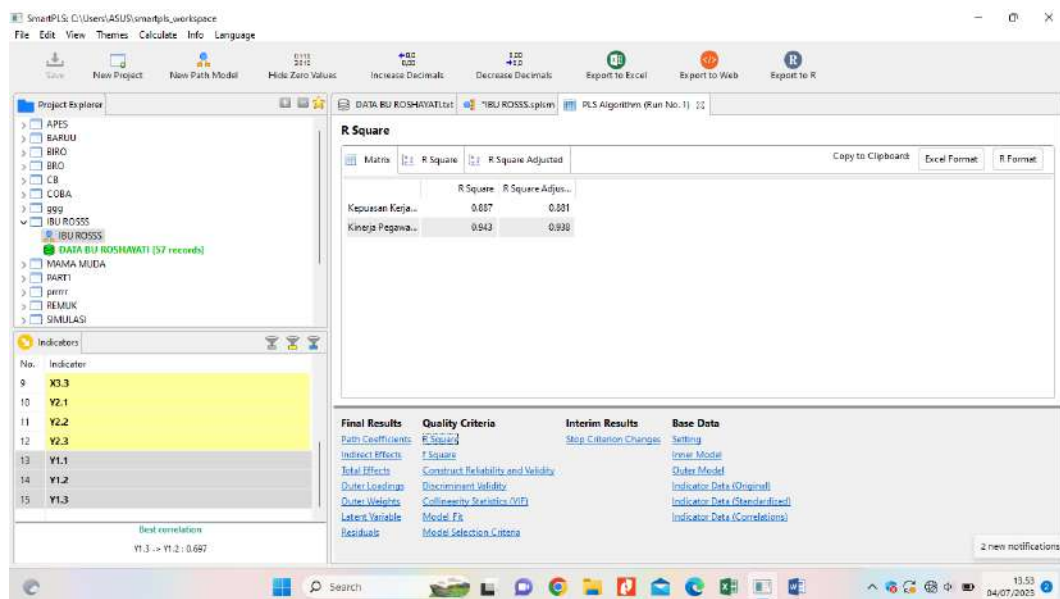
SmartPLS: C:\Users\ASUS\smartpls_workspace
File Edit View Themes Calculate Info Language

Save New Project New Path Model Hide Zero Values Increase Decimals Decrease Decimals Export to Excel Export to Web Export to R

Project Explorer
APES
BARUU
BIRO
BRO
CB
COBA
ggg
IBU ROSSS
IBU ROSSS
DATA BU ROSHAYATI [57 records]
MAMA MUDA
PART1
prrrr
REMUK
SIMULASI

Indicators

| No. | Indicator |
|---|---|
| 9 | X3.3 |
| 10 | Y2.1 |
| 11 | Y2.2 |
| 12 | Y2.3 |
| 13 | Y1.1 |
| 14 | Y1.2 |
| 15 | Y1.3 |

Best correlation
Y1.3 -> Y1.2 : 0.697

DATA BU ROSHAYATI.txt *IBU ROSSS.splsm PLS Algorithm (Run No. 1)

R Square

Matrix R Square R Square Adjusted Copy to Clipboard: Excel Format R Format

| | R Square | R Square Adjus... |
|---|---|---|
| Kepuasan Kerja... | 0.887 | 0.881 |
| Kinerja Pegawa... | 0.943 | 0.938 |

Final Results
Path Coefficients
Indirect Effects
Total Effects
Outer Loadings
Outer Weights
Latent Variable
Residuals

Quality Criteria
R Square
f Square
Construct Reliability and Validity
Discriminant Validity
Collinearity Statistics (VIF)
Model_Fit
Model Selection Criteria

Interim Results
Stop Criterion Changes

Base Data
Setting
Inner Model
Outer Model
Indicator Data (Original)
Indicator Data (Standardized)
Indicator Data (Correlations)

2 new notifications

Search

13.53
04/07/2023